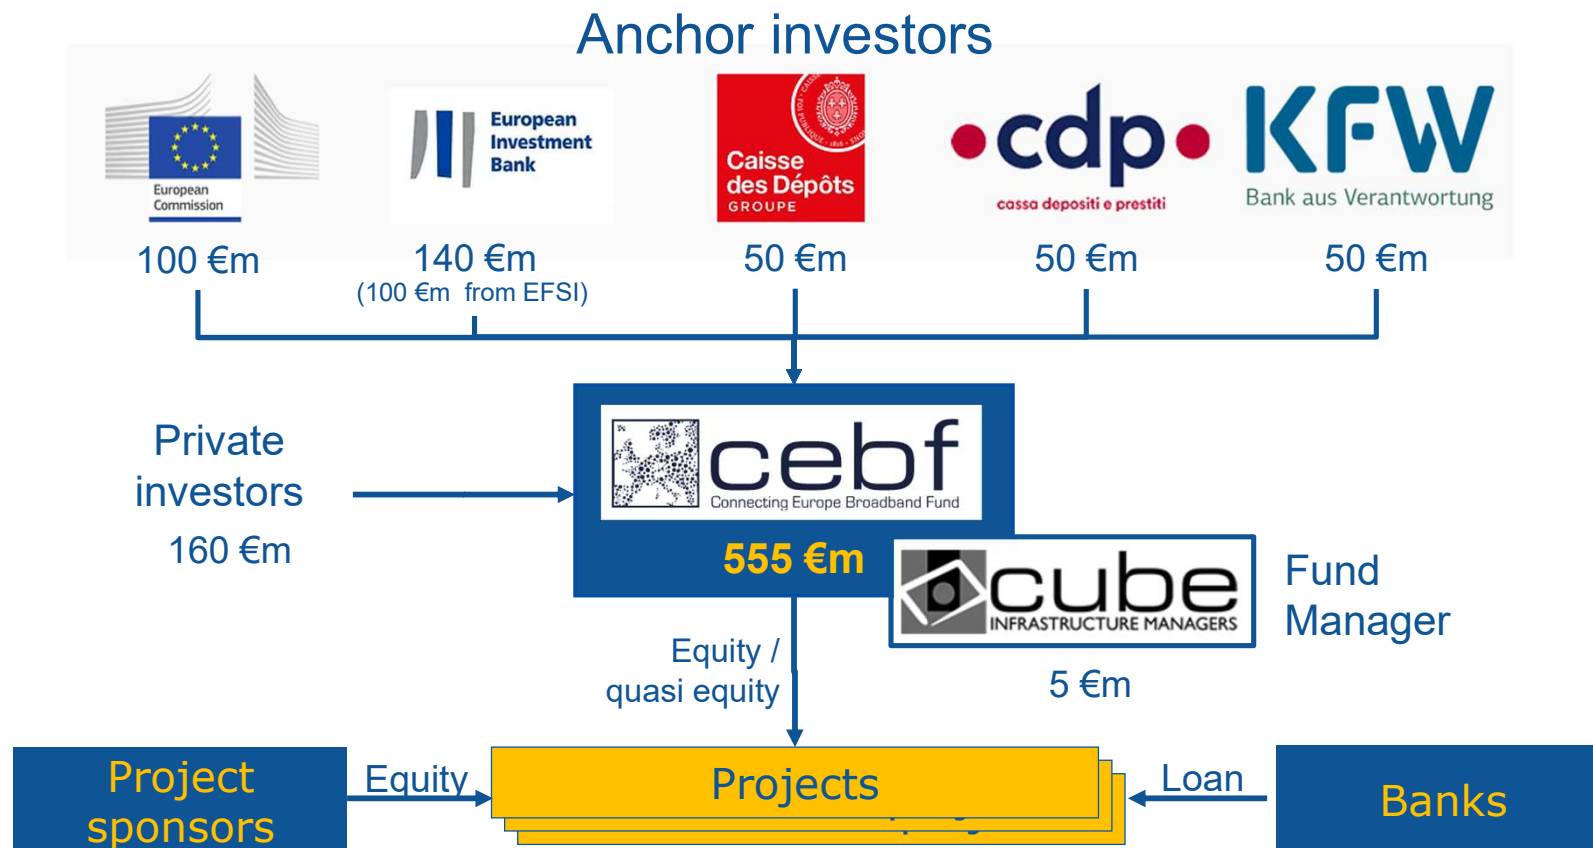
Anchor investors

European Commission

European Investment Bank

Caisse des Dépôts GROUPE

cdp cassa depositi e prestiti

KFW Bank aus Verantwortung

100 €m

140 €m (100 €m from EFSI)

50 €m

50 €m

50 €m

Private investors 160 €m

cebf Connecting Europe Broadband Fund

555 €m

cube INFRASTRUCTURE MANAGERS

Fund Manager

5 €m

Equity / quasi equity

Project sponsors

Equity

Projects

Loan

Banks